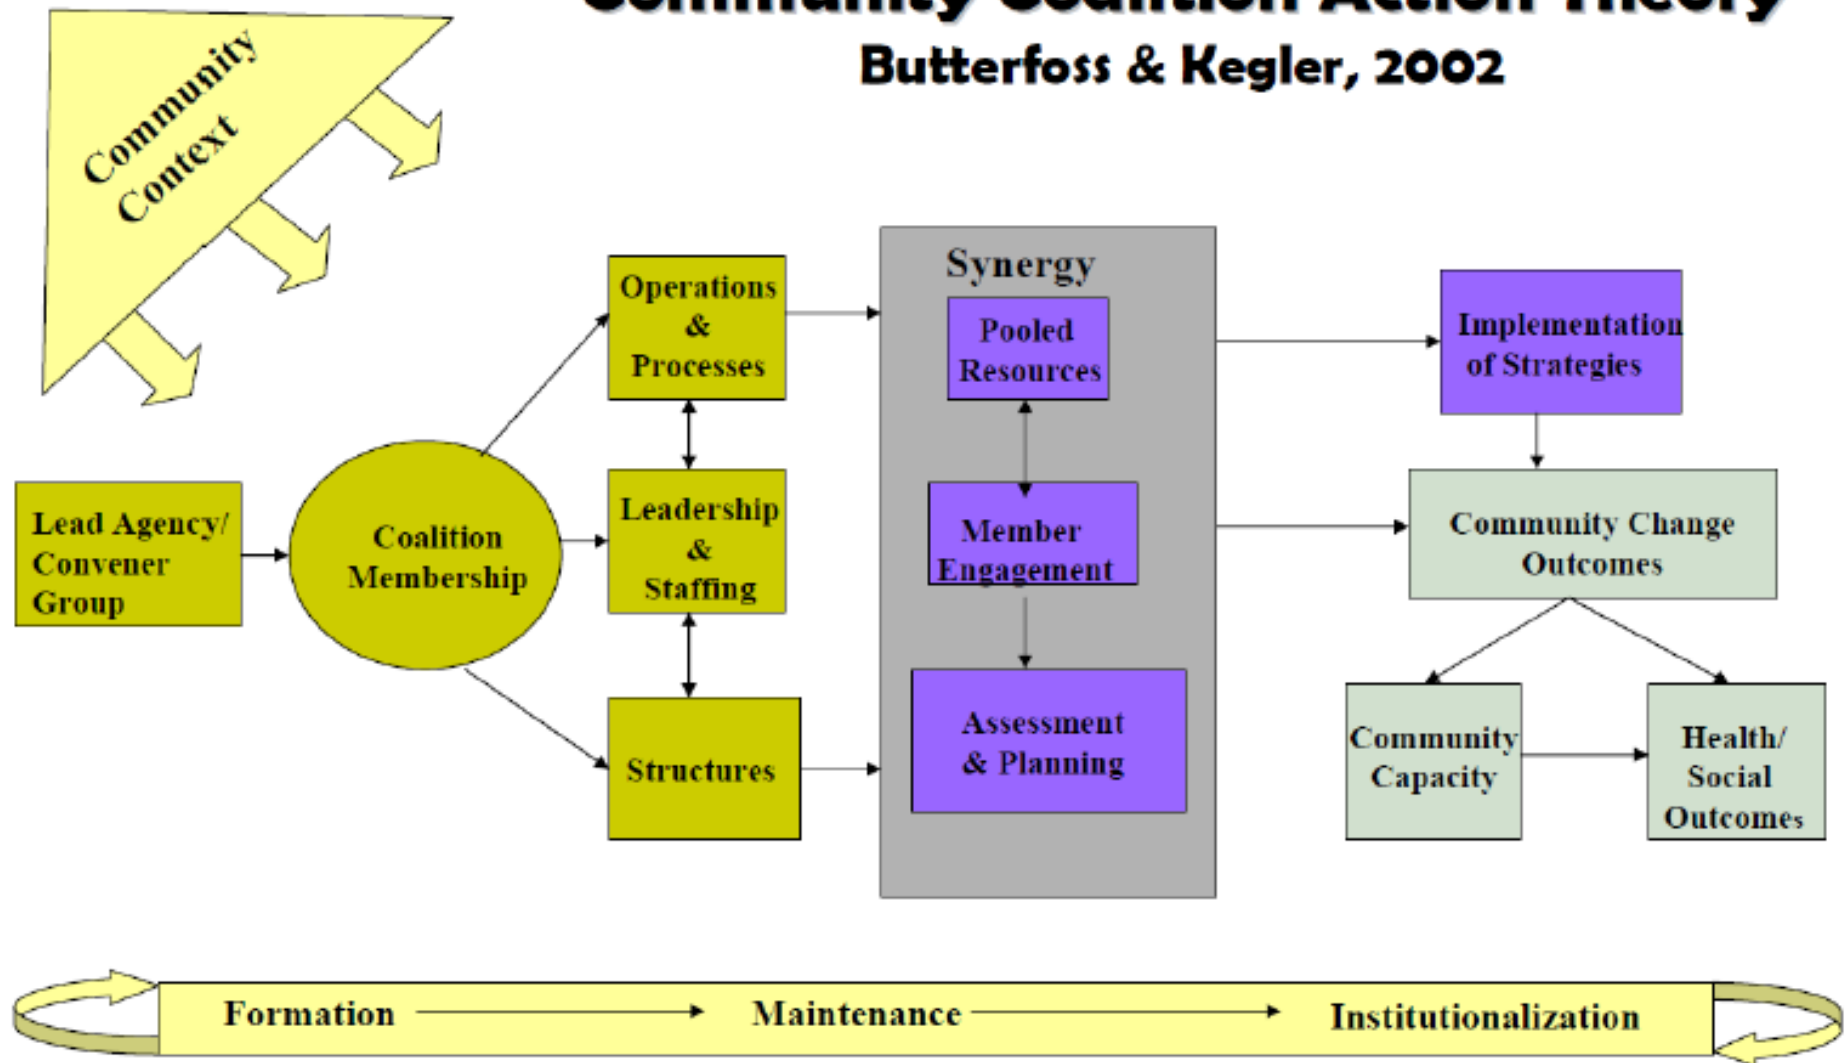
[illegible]

Butterfoss & Kegler, 2002

Community Context

Lead Agency/ Convener Group

Coalition Membership

Operations & Processes

Leadership & Staffing

Structures

Synergy

Pooled Resources

Member Engagement

Assessment & Planning

Implementation of Strategies

Community Change Outcomes

Community Capacity

Health/ Social Outcomes

Formation

Maintenance

Institutionalization